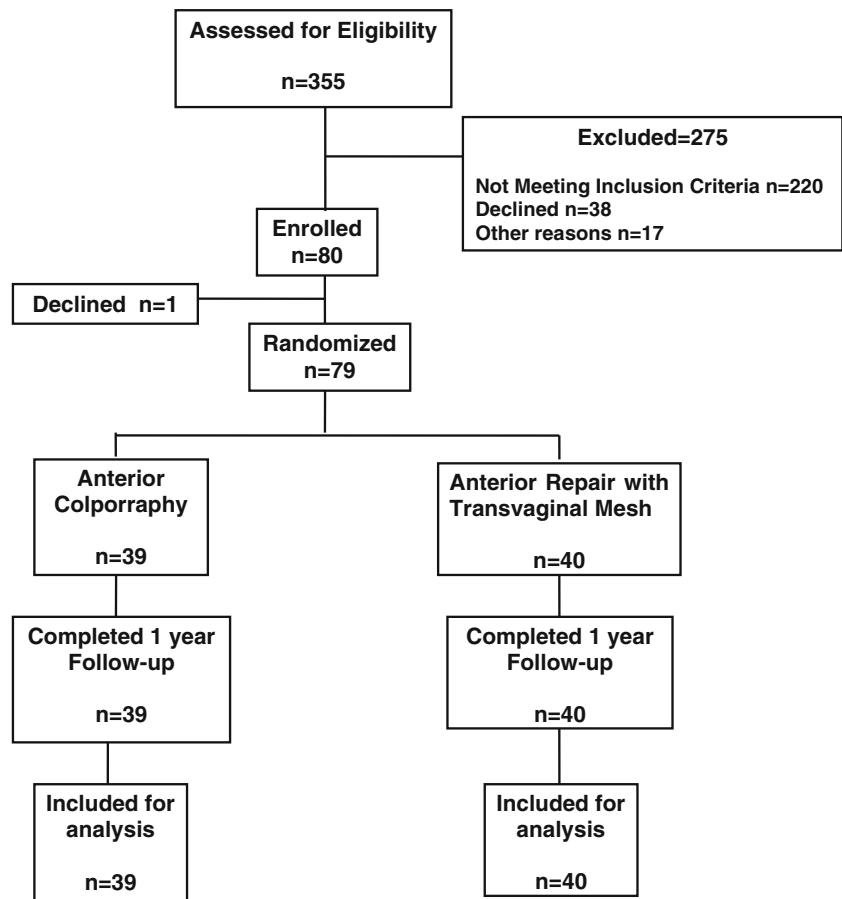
Assessed for Eligibility

n=355

Excluded=275

Not Meeting Inclusion Criteria n=220
Declined n=38
Other reasons n=17

Enrolled
n=80

Declined n=1

Randomized
n=79

Anterior Colporraphy

n=39

Anterior Repair with Transvaginal Mesh

n=40

Completed 1 year Follow-up

n=39

Completed 1 year Follow-up

n=40

Included for analysis

n=39

Included for analysis

n=40